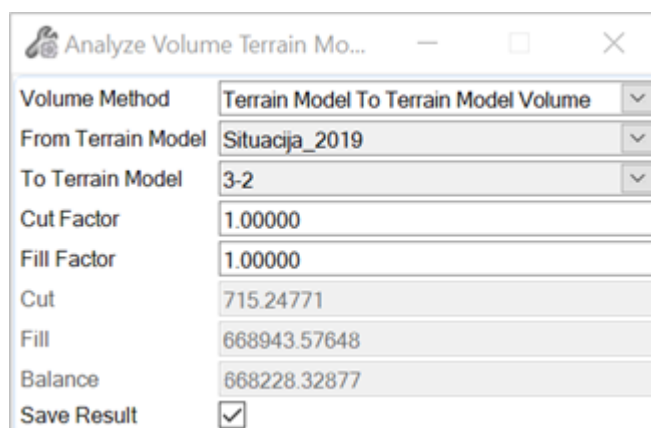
Analyze Volume Terrain Mo...

| | |
|---|---|
| Volume Method | Terrain Model To Terrain Model Volume |
| From Terrain Model | Situacija_2019 |
| To Terrain Model | 3-2 |
| Cut Factor | 1.00000 |
| Fill Factor | 1.00000 |
| Cut | 715.24771 |
| Fill | 668943.57648 |
| Balance | 668228.32877 |
| Save Result | ☑ |